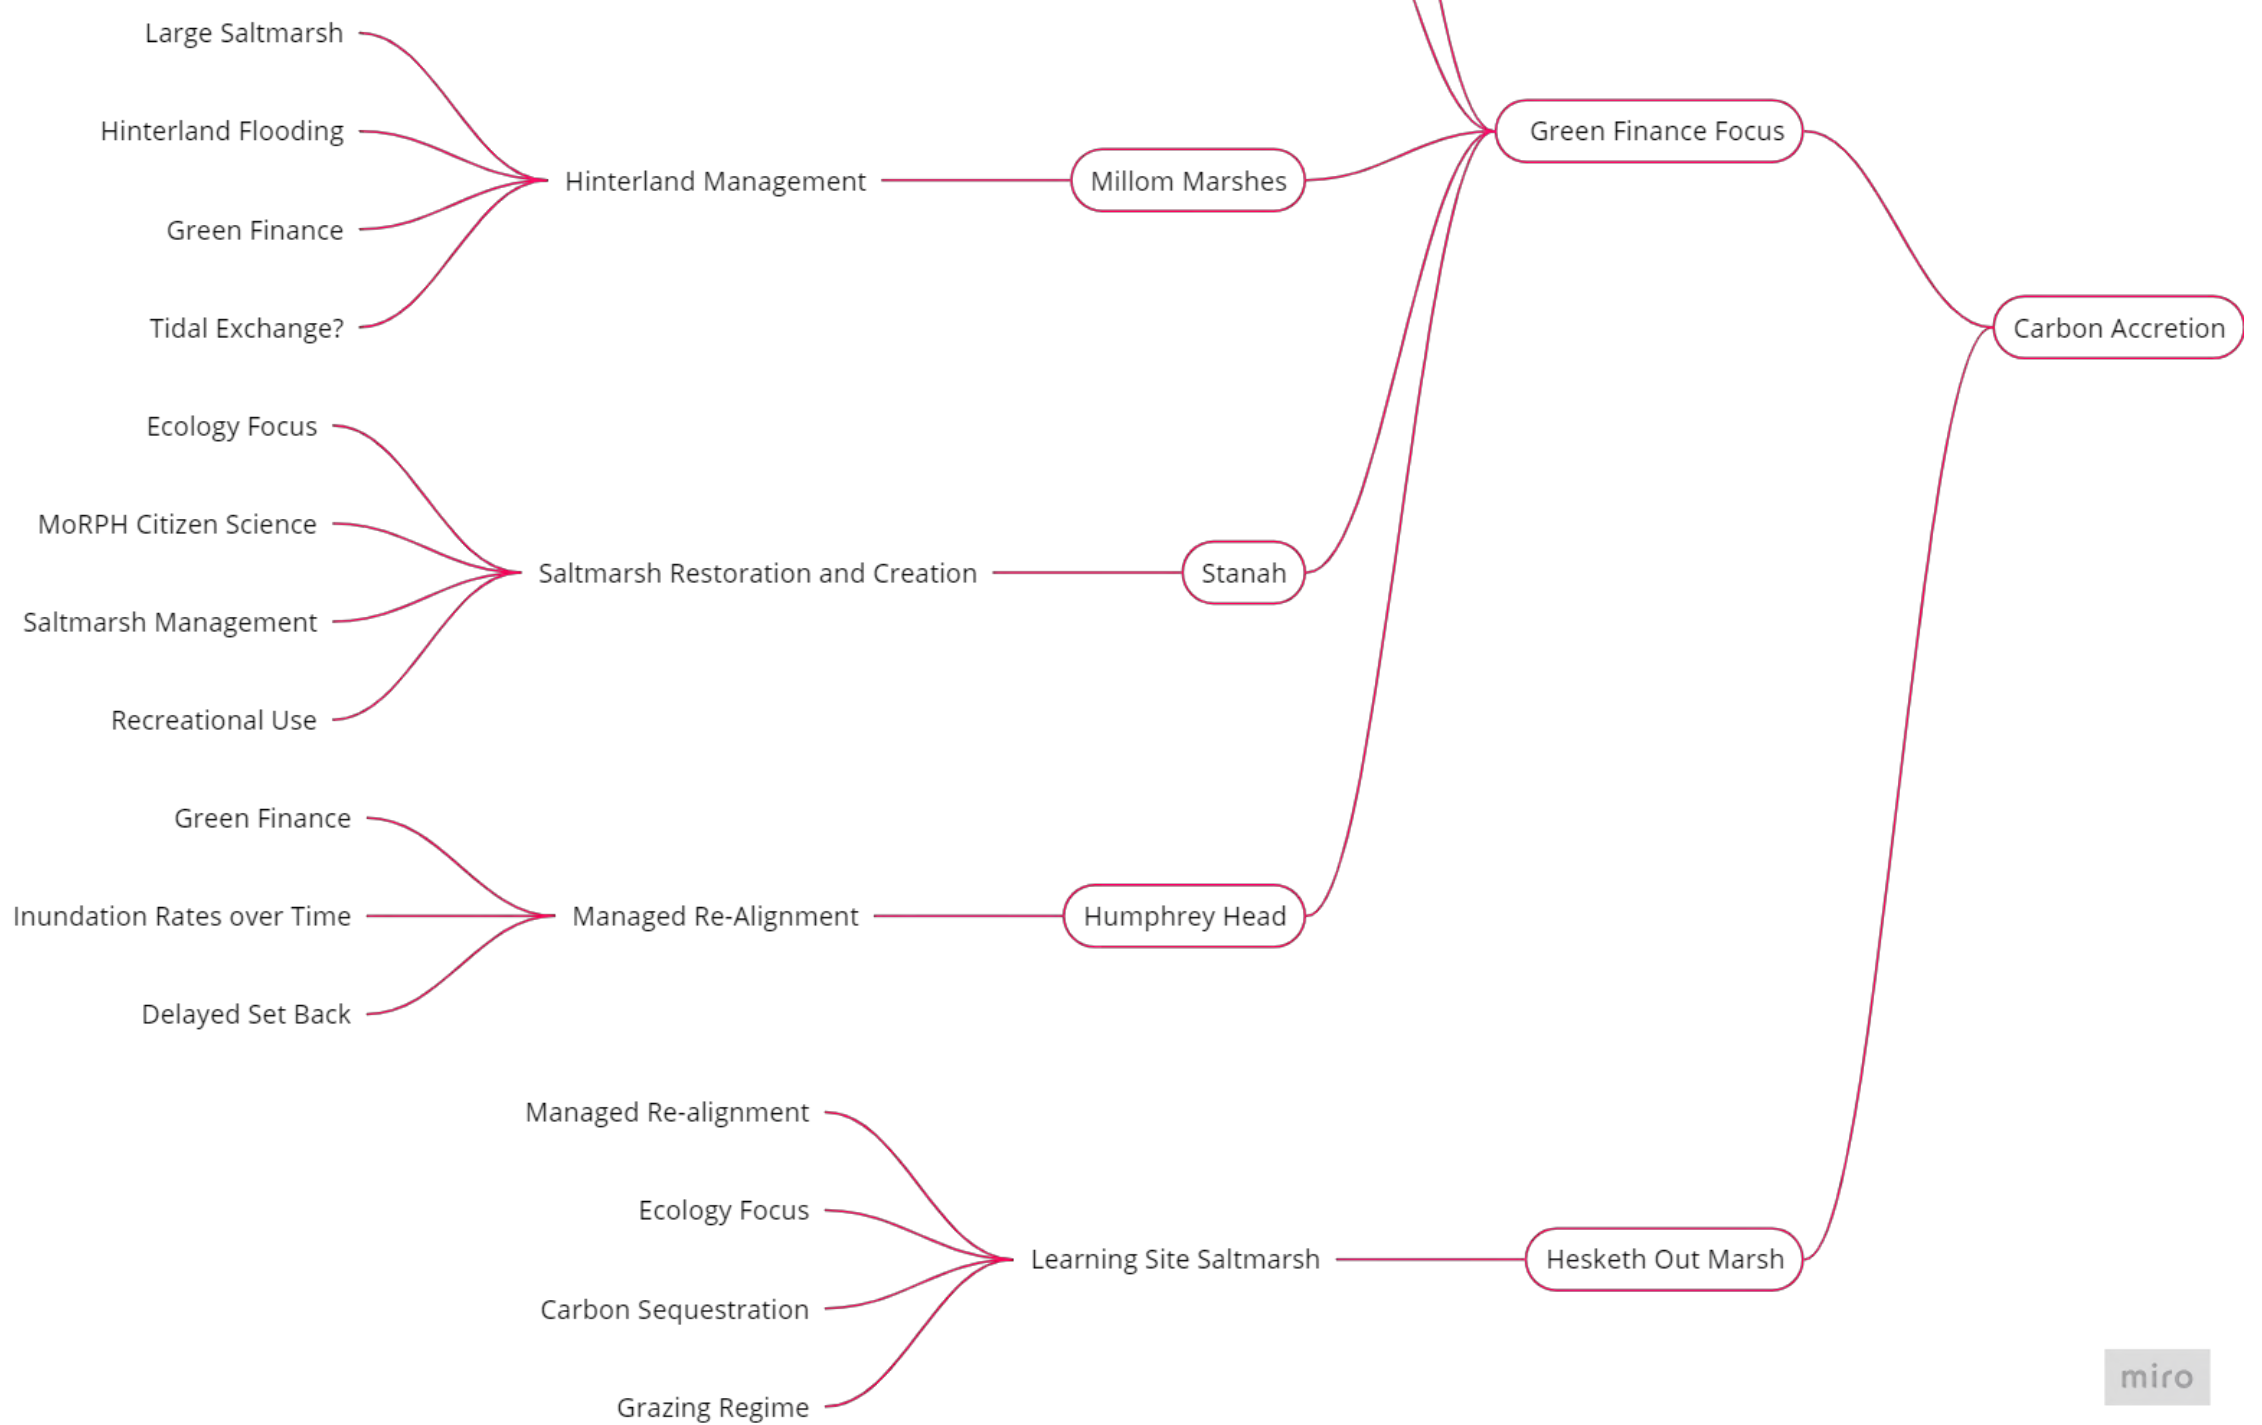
Large Saltmarsh

Hinterland Flooding

Green Finance

Tidal Exchange?

Hinterland Management

Millom Marshes

Green Finance Focus

Carbon Accretion

Ecology Focus

MoRPH Citizen Science

Saltmarsh Management

Recreational Use

Saltmarsh Restoration and Creation

Stanah

Green Finance

Inundation Rates over Time

Delayed Set Back

Managed Re-Alignment

Humphrey Head

Managed Re-alignment

Ecology Focus

Carbon Sequestration

Grazing Regime

Learning Site Saltmarsh

Hesketh Out Marsh

miro